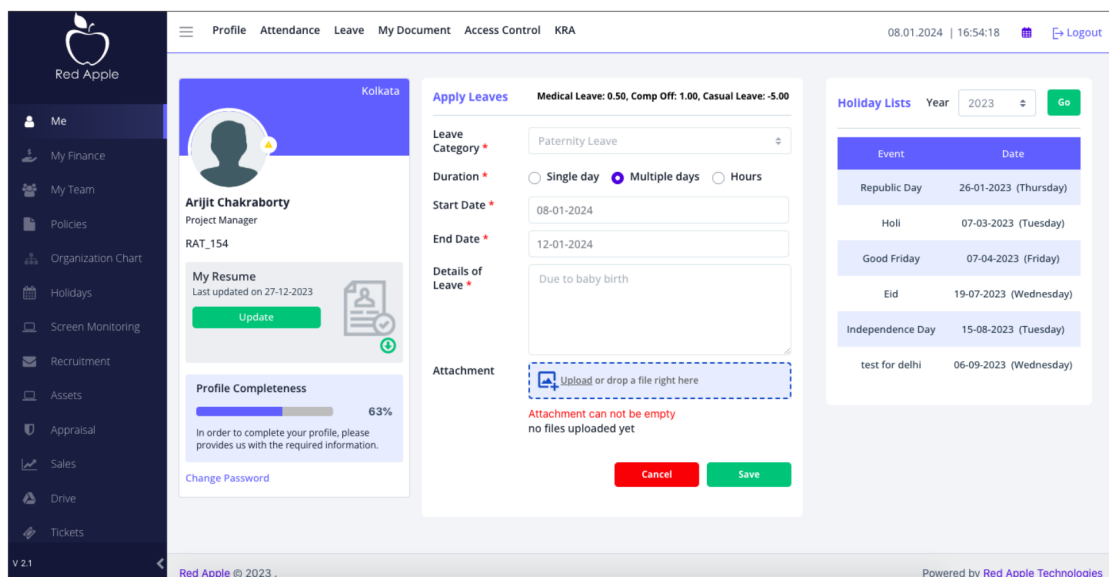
Red Apple

Me
My Finance
My Team
Policies
Organization Chart
Holidays
Screen Monitoring
Recruitment
Assets
Appraisal
Sales
Drive
Tickets

V 2.1

Profile Attendance Leave My Document Access Control KRA

08.01.2024 | 16:54:18 Logout

Kolkata

Arijit Chakraborty
Project Manager
RAT_154

My Resume
Last updated on 27-12-2023
Update

Profile Completeness
63%
In order to complete your profile, please provides us with the required information.

Change Password

Apply Leaves
Medical Leave: 0.50, Comp Off: 1.00, Casual Leave: -5.00

Leave Category * Paternity Leave
Duration * Single day Multiple days Hours
Start Date * 08-01-2024
End Date * 12-01-2024
Details of Leave * Due to baby birth
Attachment Upload or drop a file right here
Attachment can not be empty
no files uploaded yet

Cancel Save

Holiday Lists Year 2023 Go

| Event | Date |
|---|---|
| Republic Day | 26-01-2023 (Thursday) |
| Holi | 07-03-2023 (Tuesday) |
| Good Friday | 07-04-2023 (Friday) |
| Eid | 19-07-2023 (Wednesday) |
| Independence Day | 15-08-2023 (Tuesday) |
| test for delhi | 06-09-2023 (Wednesday) |

Red Apple © 2023 .
Powered by Red Apple Technologies